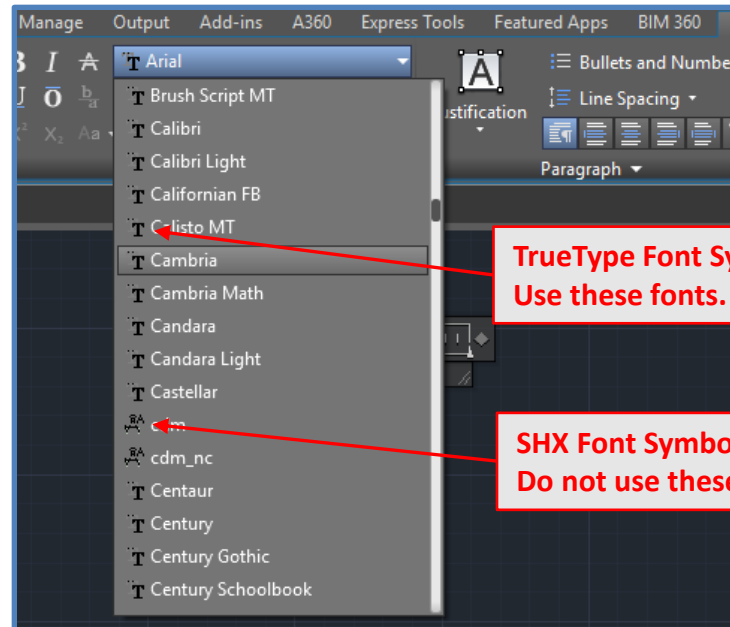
Manage Output Add-ins A360 Express Tools Featured Apps BIM 360

Arial

Brush Script MT
Calibri
Calibri Light
Californian FB
Calisto MT
Cambria
Cambria Math
Candara
Candara Light
Castellar
cdm
cdm_nc
Centaur
Century
Century Gothic
Century Schoolbook

Justification

Bullets and Numbe
Line Spacing
Paragraph

TrueType Font Sy
Use these fonts.

SHX Font Symbo
Do not use these